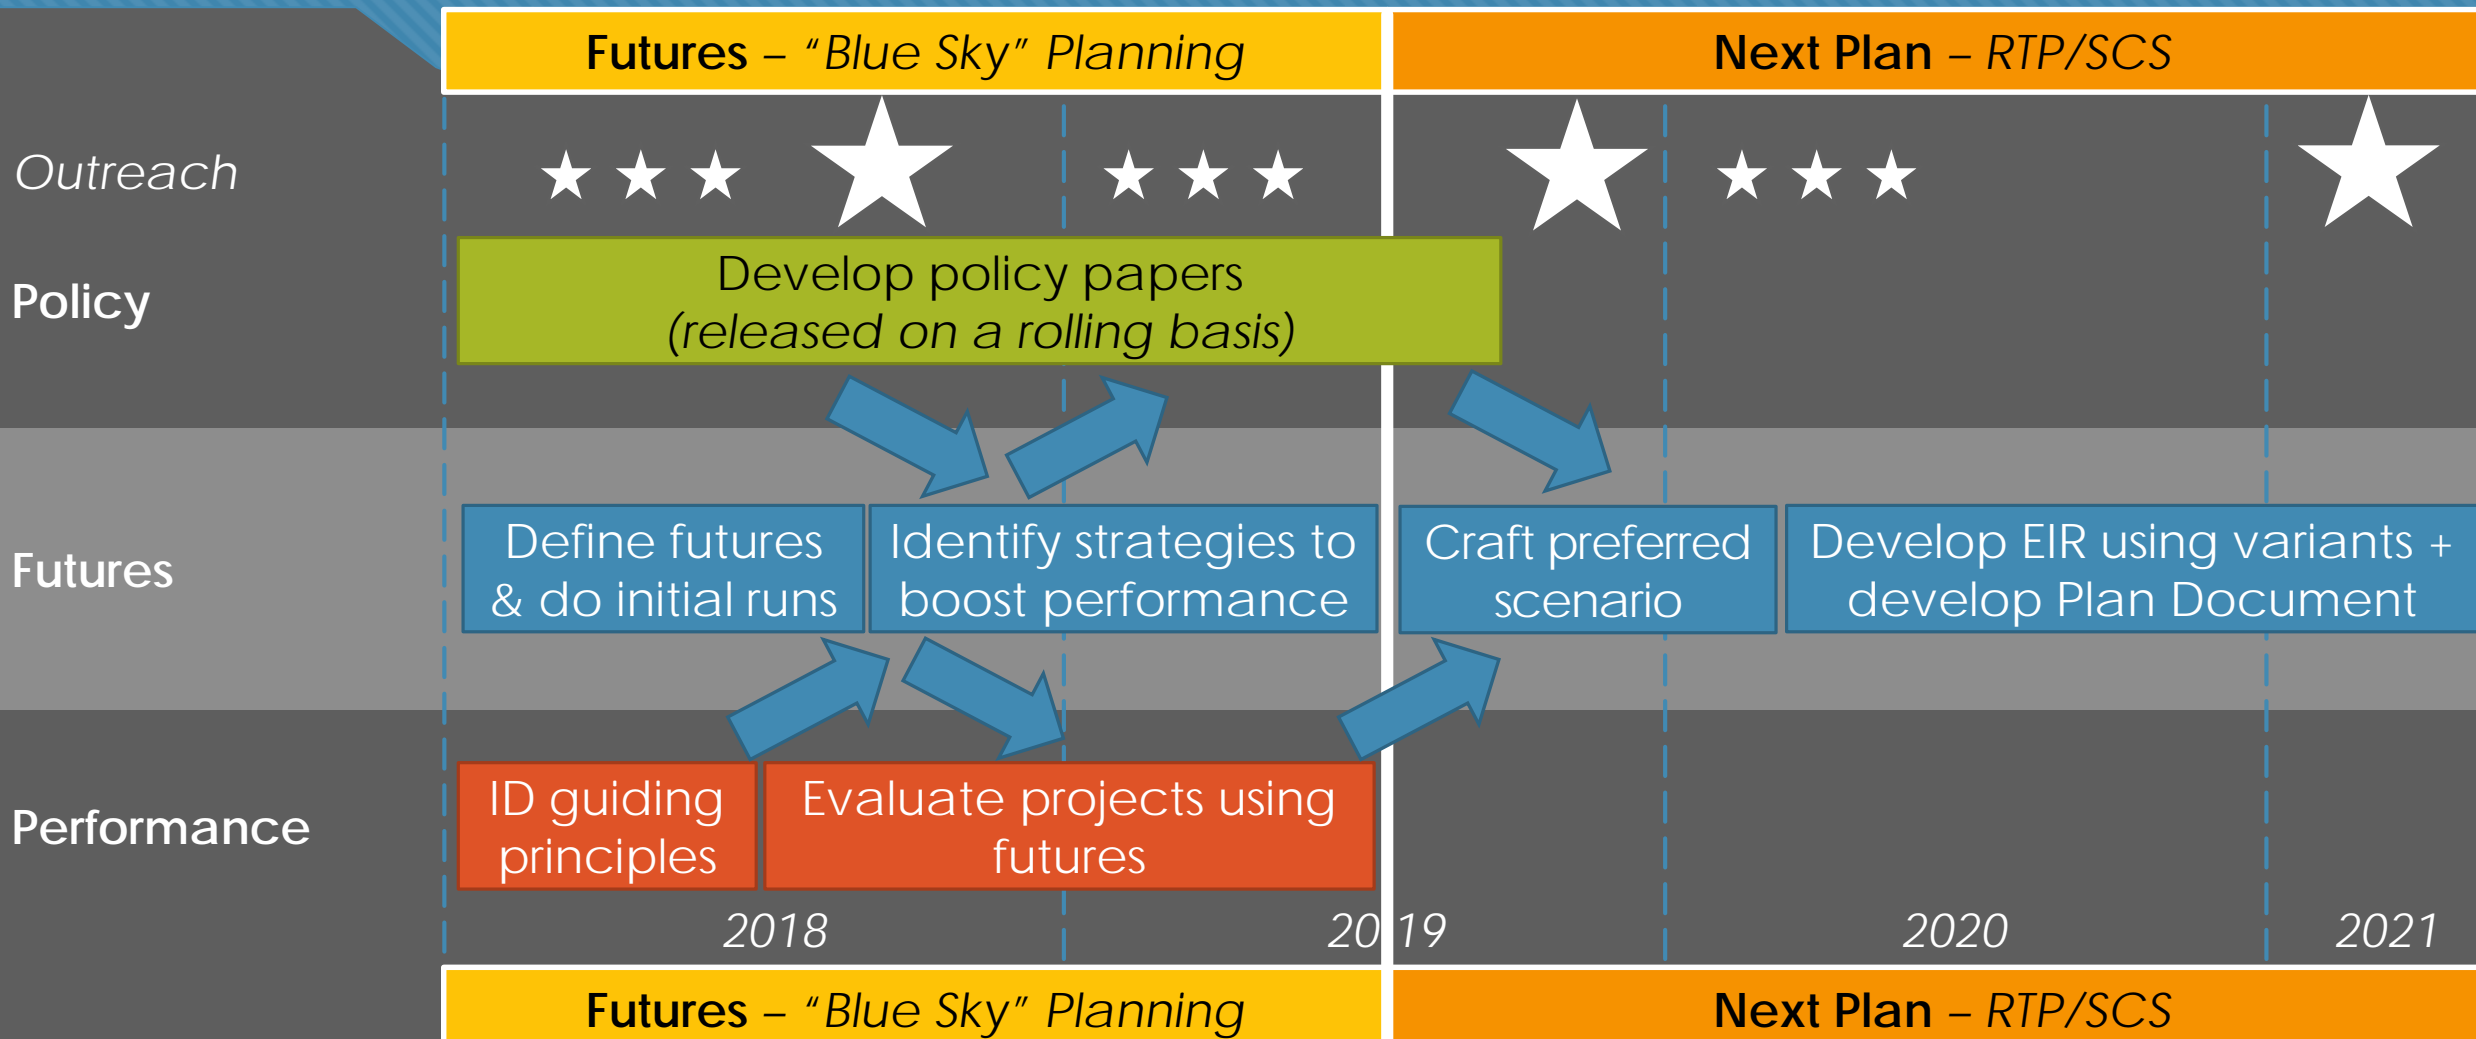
Futures – "Blue Sky" Planning

Next Plan – RTP/SCS

Outreach

★ ★ ★ ★ ★ ★ ★ ★ ★ ★ ★ ★ ★ ★

Policy

Develop policy papers (released on a rolling basis)

Futures

Define futures & do initial runs

Identify strategies to boost performance

Craft preferred scenario

Develop EIR using variants + develop Plan Document

Performance

ID guiding principles

Evaluate projects using futures

2018

2019

2020

2021

Futures – "Blue Sky" Planning

Next Plan – RTP/SCS